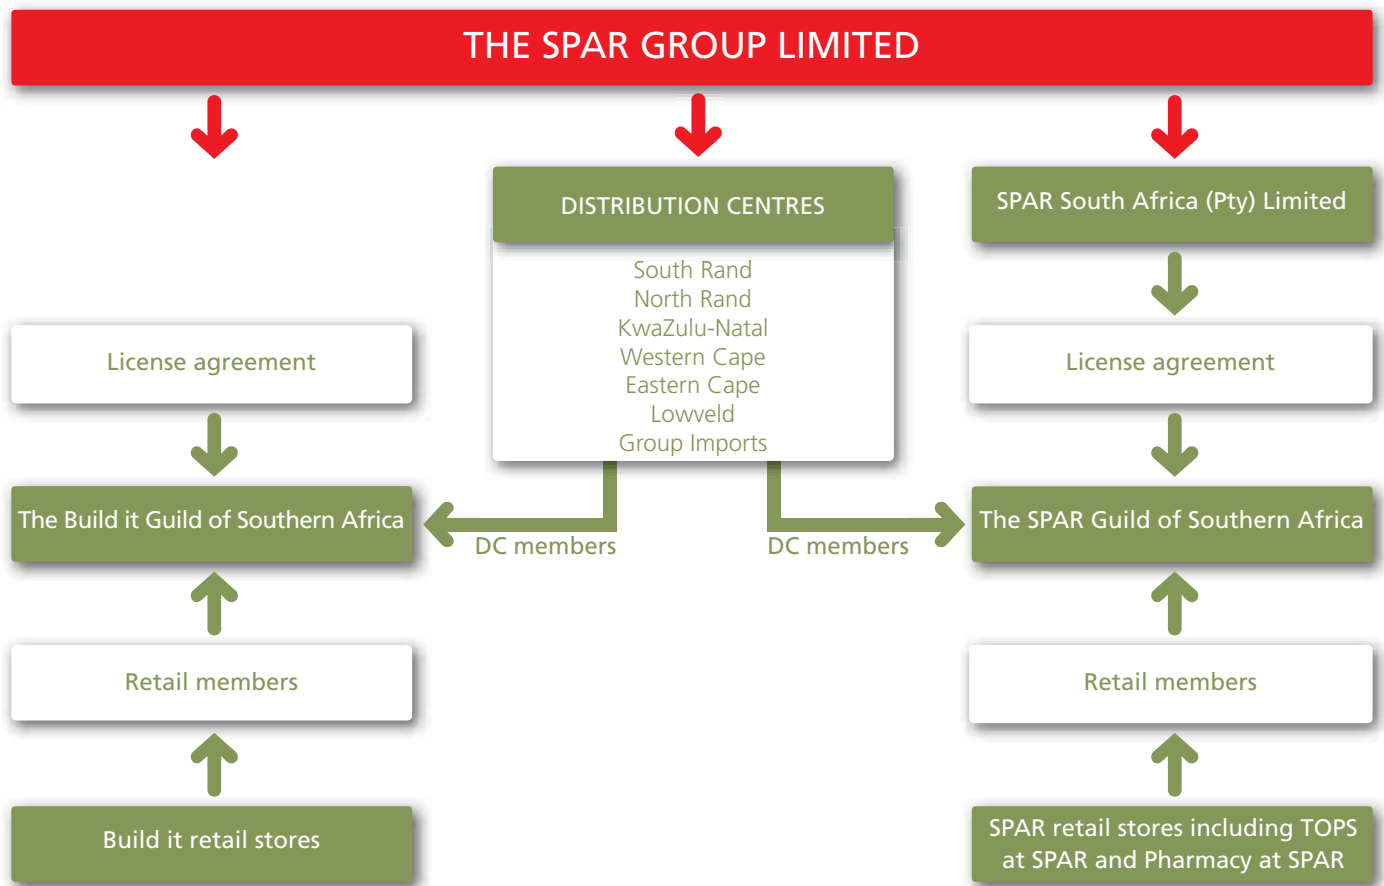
THE SPAR GROUP LIMITED

DISTRIBUTION CENTRES

South Rand
North Rand
KwaZulu-Natal
Western Cape
Eastern Cape
Lowveld
Group Imports

SPAR South Africa (Pty) Limited

License agreement

License agreement

The Build it Guild of Southern Africa

DC members

DC members

The SPAR Guild of Southern Africa

Retail members

Retail members

Build it retail stores

SPAR retail stores including TOPS at SPAR and Pharmacy at SPAR